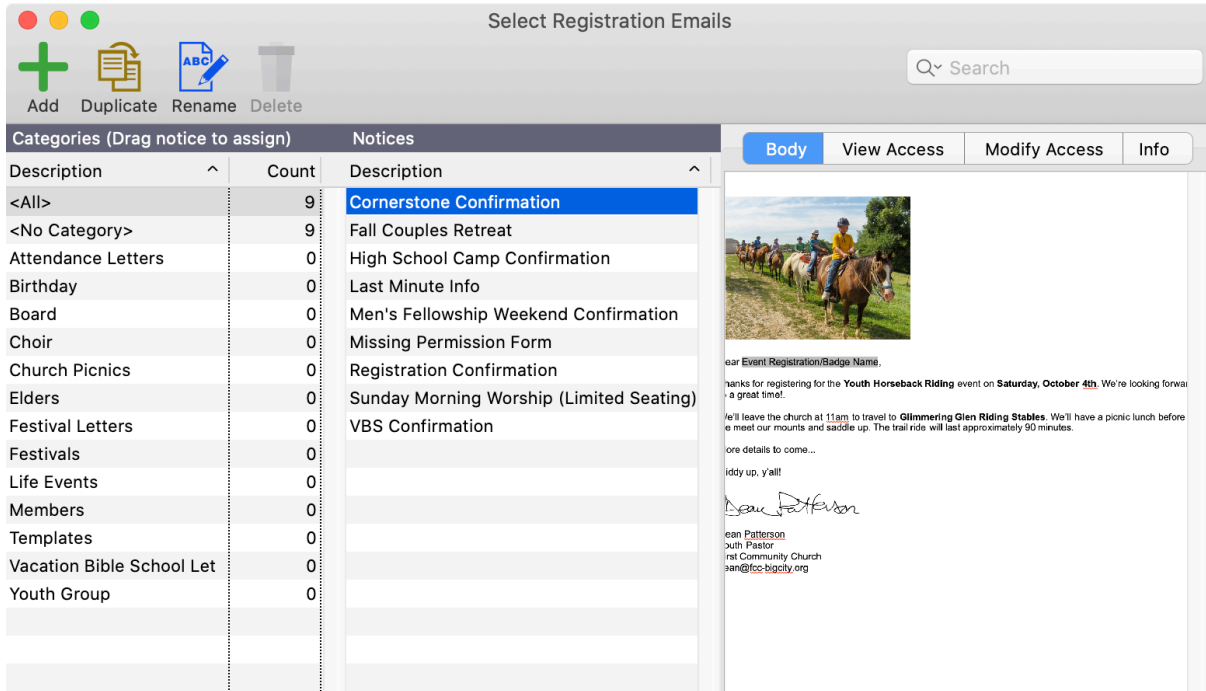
Select Registration Emails

Add Duplicate Rename Delete

Search

Categories (Drag notice to assign)

| Description | Count |
|---|---|
| <All> | 9 |
| <No Category> | 9 |
| Attendance Letters | 0 |
| Birthday | 0 |
| Board | 0 |
| Choir | 0 |
| Church Picnics | 0 |
| Elders | 0 |
| Festival Letters | 0 |
| Festivals | 0 |
| Life Events | 0 |
| Members | 0 |
| Templates | 0 |
| Vacation Bible School Let | 0 |
| Youth Group | 0 |

Notices

| Description |
|---|
| Cornerstone Confirmation |
| Fall Couples Retreat |
| High School Camp Confirmation |
| Last Minute Info |
| Men's Fellowship Weekend Confirmation |
| Missing Permission Form |
| Registration Confirmation |
| Sunday Morning Worship (Limited Seating) |
| VBS Confirmation |

Body View Access Modify Access Info

ear Event Registration/Badge Name,

hanks for registering for the Youth Horseback Riding event on Saturday, October 4th. We're looking forwa a great time!.

Ve'll leave the church at 11am to travel to Glimmering Glen Riding Stables. We'll have a picnic lunch before e meet our mounts and saddle up. The trail ride will last approximately 90 minutes.

ore details to come...

iddy up, y'all!

Dean Patterson

ean Patterson
outh Pastor
rst Community Church
ean@fcc-bigcity.org